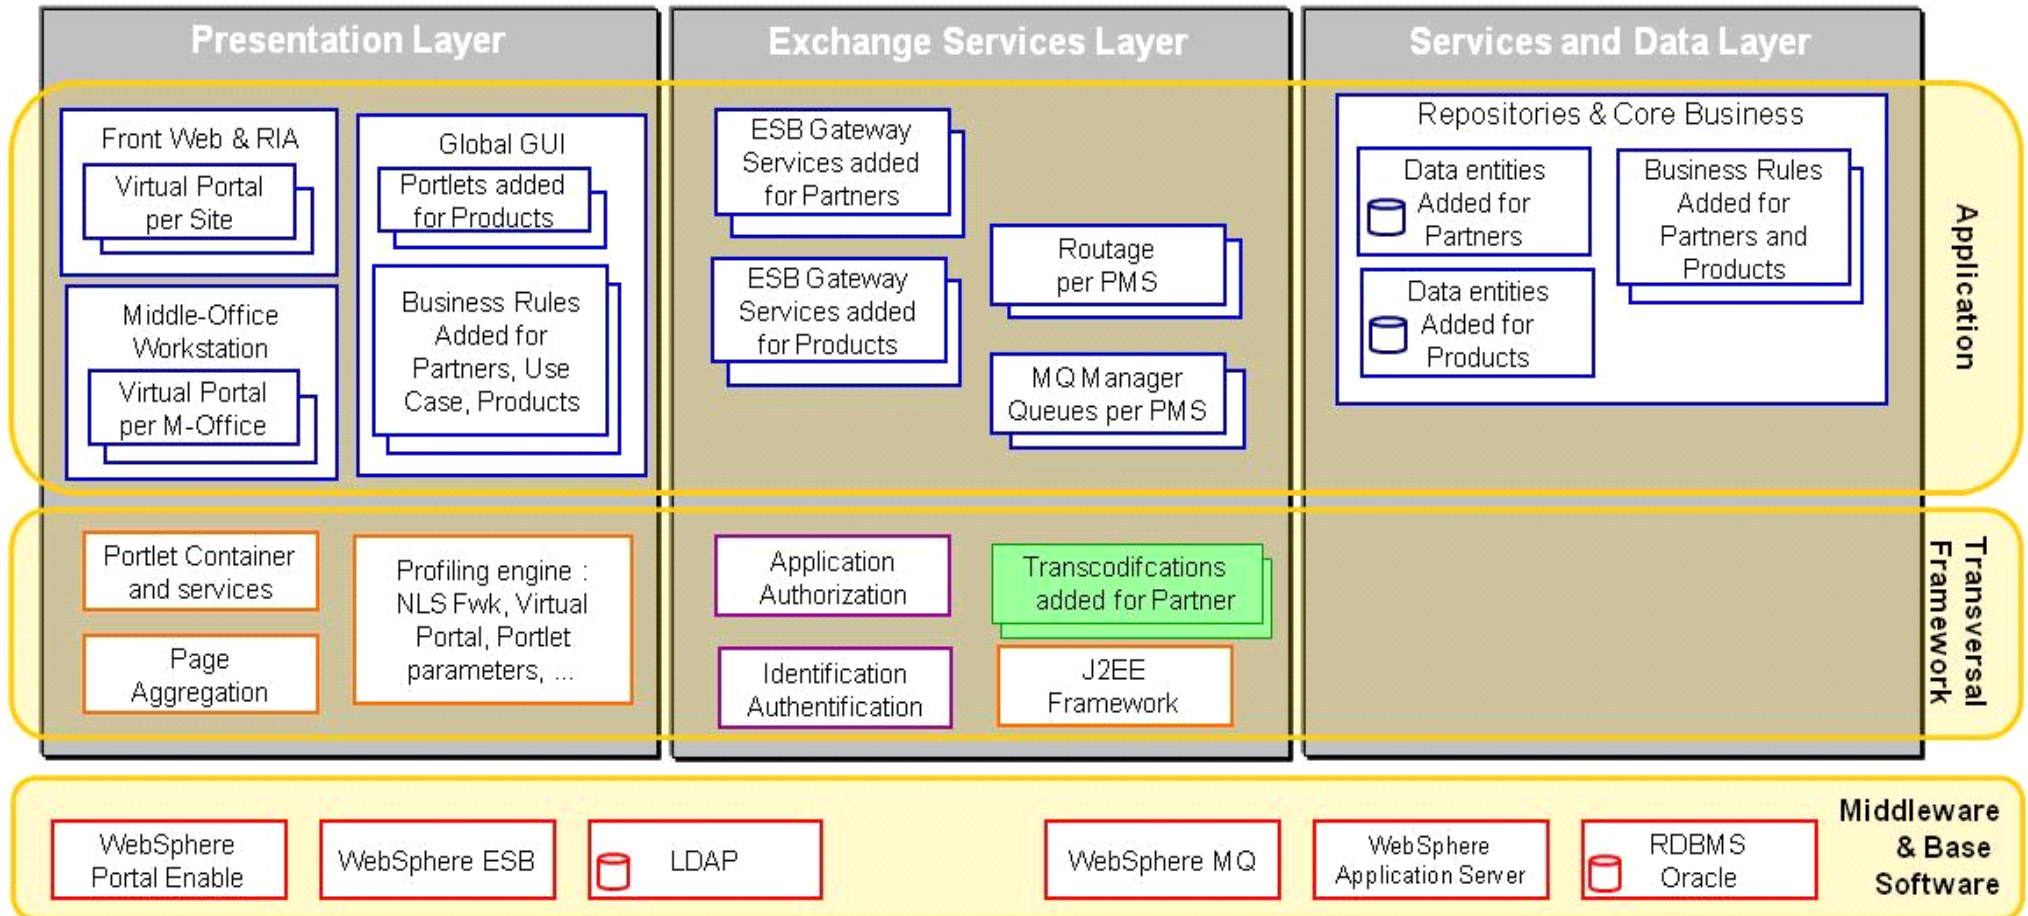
Presentation Layer

Exchange Services Layer

Services and Data Layer

Front Web & RIA

Virtual Portal per Site

Global GUI

Portlets added for Products

Middle-Office Workstation

Virtual Portal per M-Office

Business Rules Added for Partners, Use Case, Products

ESB Gateway Services added for Partners

ESB Gateway Services added for Products

Routage per PMS

MQ Manager Queues per PMS

Repositories & Core Business

Data entities Added for Partners

Business Rules Added for Partners and Products

Data entities Added for Products

Application

Portlet Container and services

Page Aggregation

Profiling engine : NLS Fwk, Virtual Portal, Portlet parameters, ...

Application Authorization

Identification Authentification

Transcodifcations added for Partner

J2EE Framework

Transversal Framework

WebSphere Portal Enable

WebSphere ESB

LDAP

WebSphere MQ

WebSphere Application Server

RDBMS Oracle

Middleware & Base Software